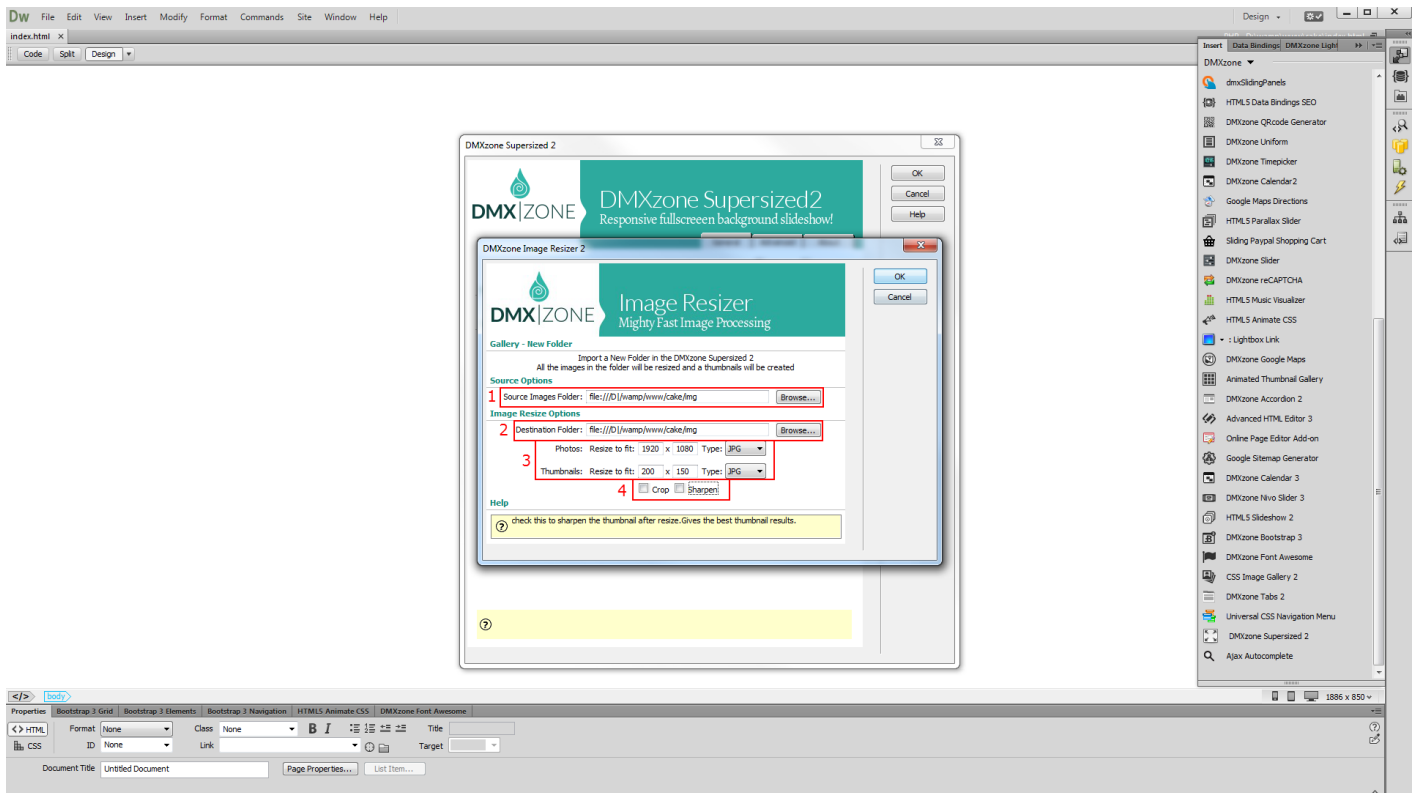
Dw File Edit View Insert Modify Format Commands Site Window Help

Design

index.html ×

Code Split Design

DMXzone Supersized 2

DMX|ZONE DMXzone Supersized2
Responsive fullscreen background slideshow!

OK
Cancel
Help

DMXzone Image Resizer 2

DMX|ZONE Image Resizer
Mighty Fast Image Processing

OK
Cancel

Gallery - New Folder

Import a New Folder in the DMXzone Supersized 2
All the images in the folder will be resized and a thumbnails will be created

Source Options

1 Source Images Folder: file:///D|/wamp/www/cake/img Browse...

Image Resize Options

2 Destination Folder: file:///D|/wamp/www/cake/img Browse...

3 Photos: Resize to fit: 1920 x 1080 Type: JPG
Thumbnails: Resize to fit: 200 x 150 Type: JPG

4 Crop Sharpen

Help

check this to sharpen the thumbnail after resize.Gives the best thumbnail results.

Insert Data Bindings DMXzone Ligh

DMXzone

dmxSlidingPanels
HTML5 Data Bindings SEO
DMXzone QRcode Generator
DMXzone Uniform
DMXzone Timepicker
DMXzone Calendar2
Google Maps Directions
HTML5 Parallax Slider
Sliding Paypal Shopping Cart
DMXzone Slider
DMXzone reCAPTCHA
HTML5 Music Visualizer
HTML5 Animate CSS
: Lightbox Link
DMXzone Google Maps
Animated Thumbnail Gallery
DMXzone Accordion 2
Advanced HTML Editor 3
Online Page Editor Add-on
Google Sitemap Generator
DMXzone Calendar 3
DMXzone Nivo Slider 3
HTML5 Slideshow 2
DMXzone Bootstrap 3
DMXzone Font Awesome
CSS Image Gallery 2
DMXzone Tabs 2
Universal CSS Navigation Menu
DMXzone Supersized 2
Ajax Autocomplete

body

1886 x 850

Properties Bootstrap 3 Grid Bootstrap 3 Elements Bootstrap 3 Navigation HTML5 Animate CSS DMXzone Font Awesome

HTML Format None Class None B I Title
CSS ID None Link Target

Document Title Untitled Document Page Properties... List Item...